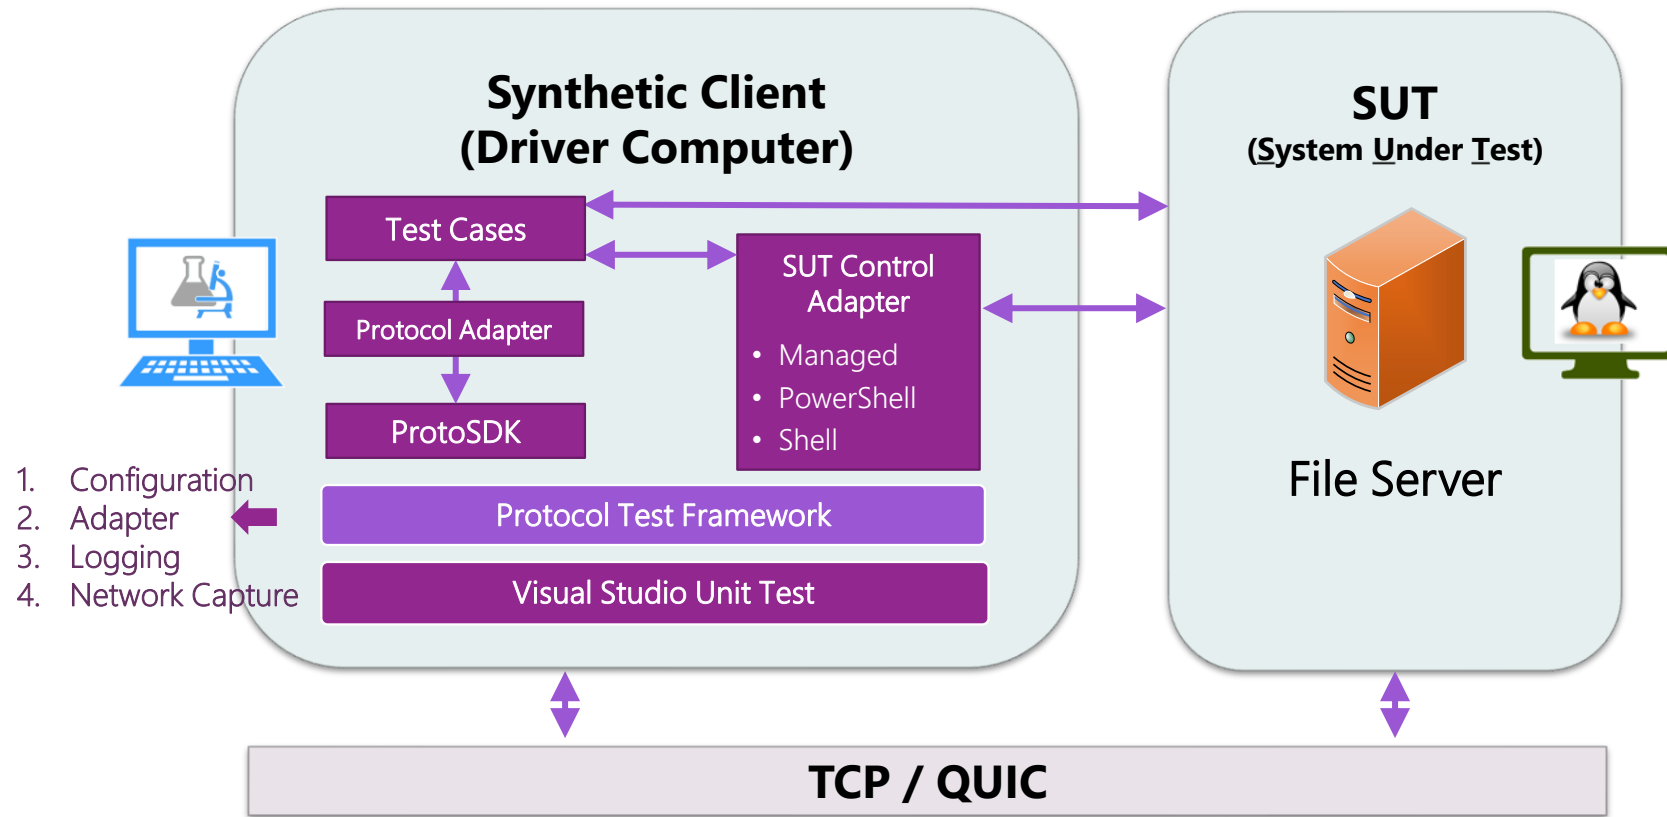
Synthetic Client
(Driver Computer)

Test Cases

Protocol Adapter

ProtoSDK

SUT Control Adapter

- Managed
- PowerShell
- Shell

Protocol Test Framework

Visual Studio Unit Test

1. Configuration
2. Adapter
3. Logging
4. Network Capture

SUT
(System Under Test)

File Server

TCP / QUIC